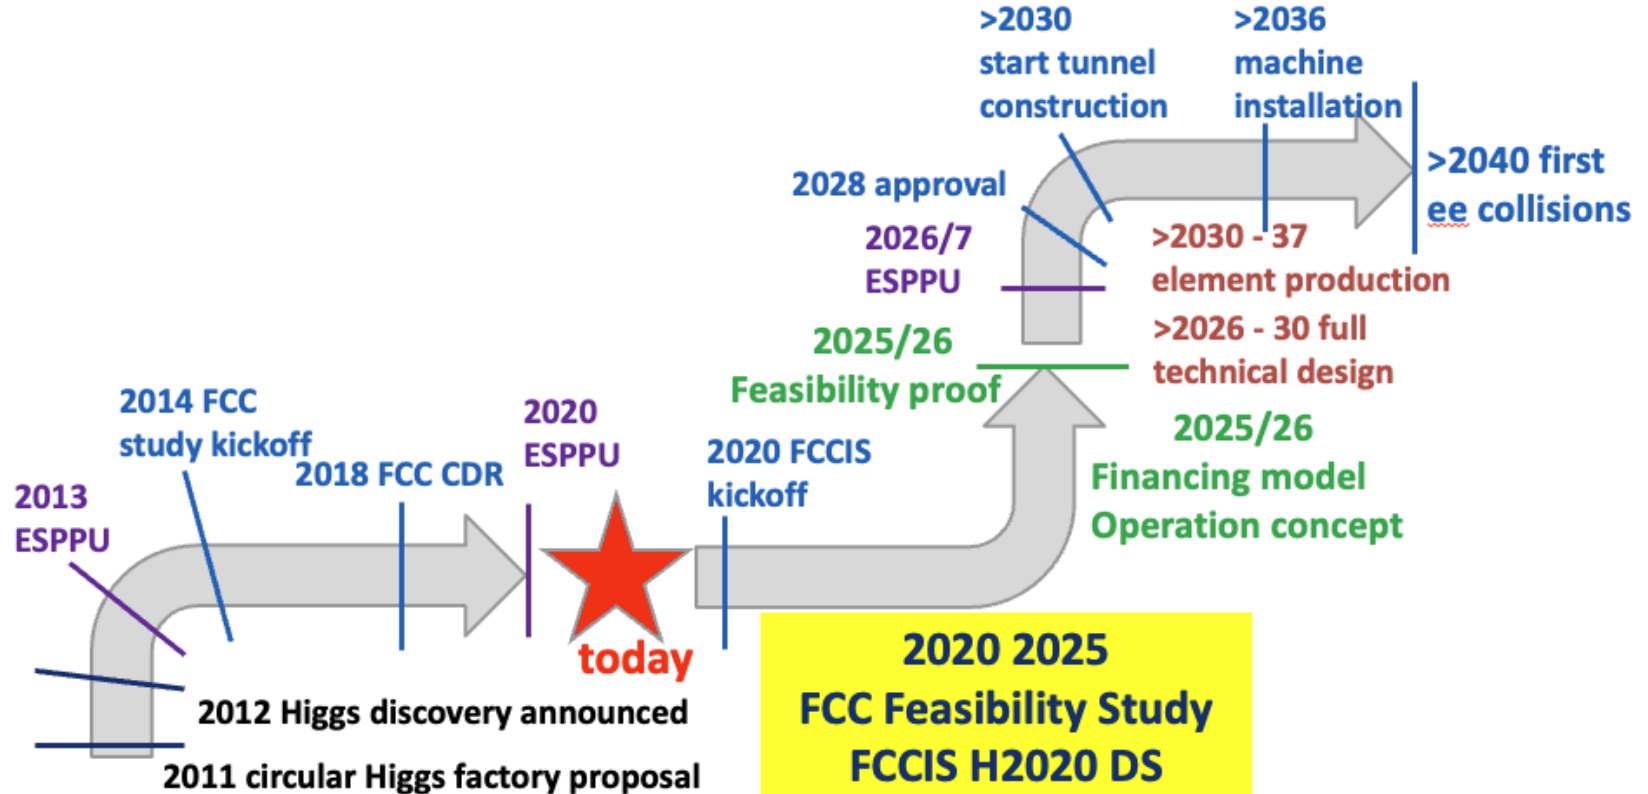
>2030 start tunnel construction

>2036 machine installation

>2040 first ee collisions

2028 approval

2026/7 ESPPU

>2030 - 37 element production

>2026 - 30 full technical design

2025/26 Feasibility proof

2025/26 Financing model Operation concept

2014 FCC study kickoff

2013 ESPPU

2018 FCC CDR

2020 ESPPU

today

2020 FCCIS kickoff

2012 Higgs discovery announced

2011 circular Higgs factory proposal

2020 2025
FCC Feasibility Study
FCCIS H2020 DS